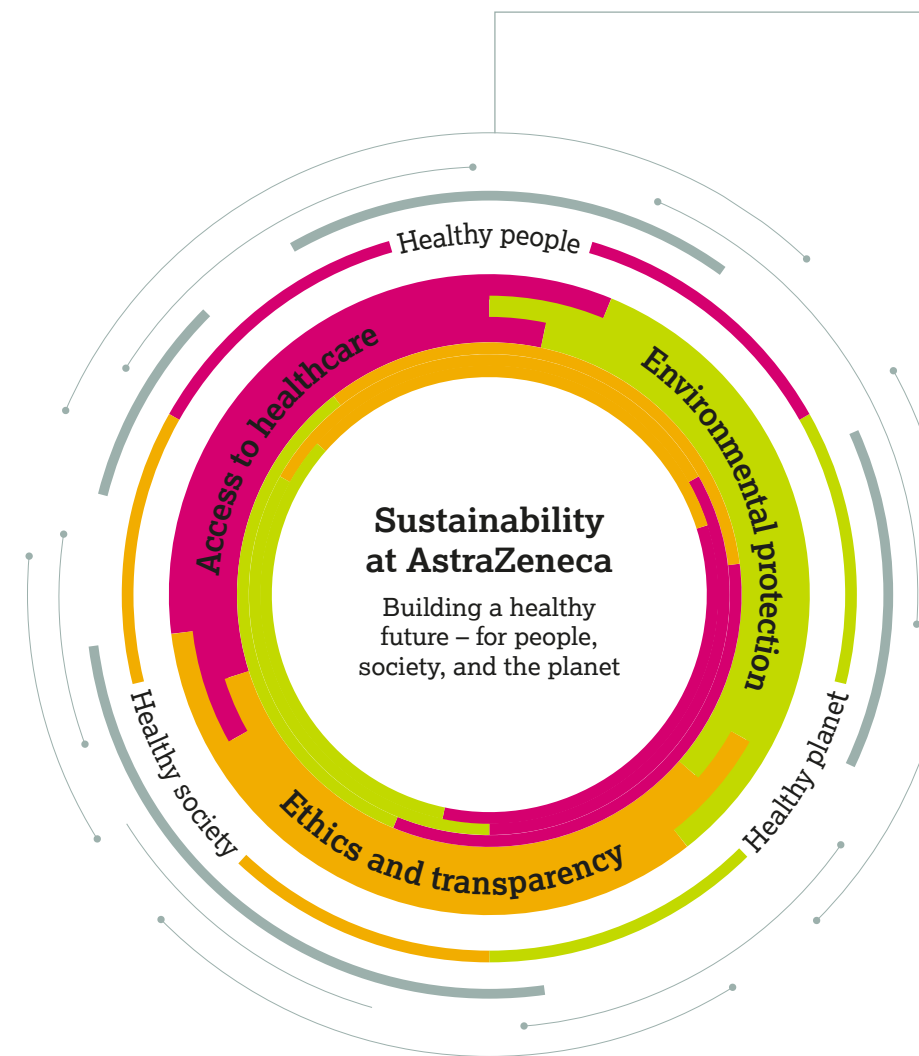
Healthy people

Access to healthcare

Environmental protection

Sustainability at AstraZeneca

Building a healthy future – for people, society, and the planet

Healthy society

Ethics and transparency

Healthy planet